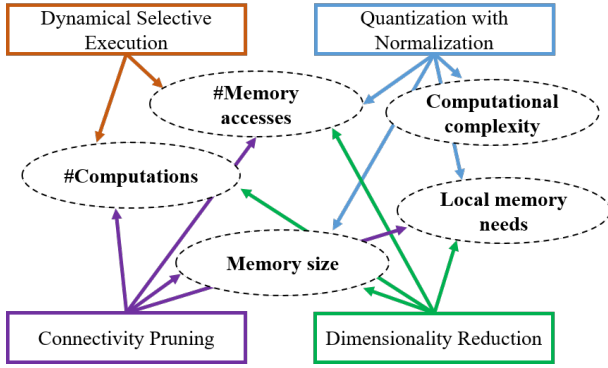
Dynamical Selective Execution

Quantization with Normalization

#Memory accesses

Computational complexity

#Computations

Local memory needs

Memory size

Connectivity Pruning

Dimensionality Reduction